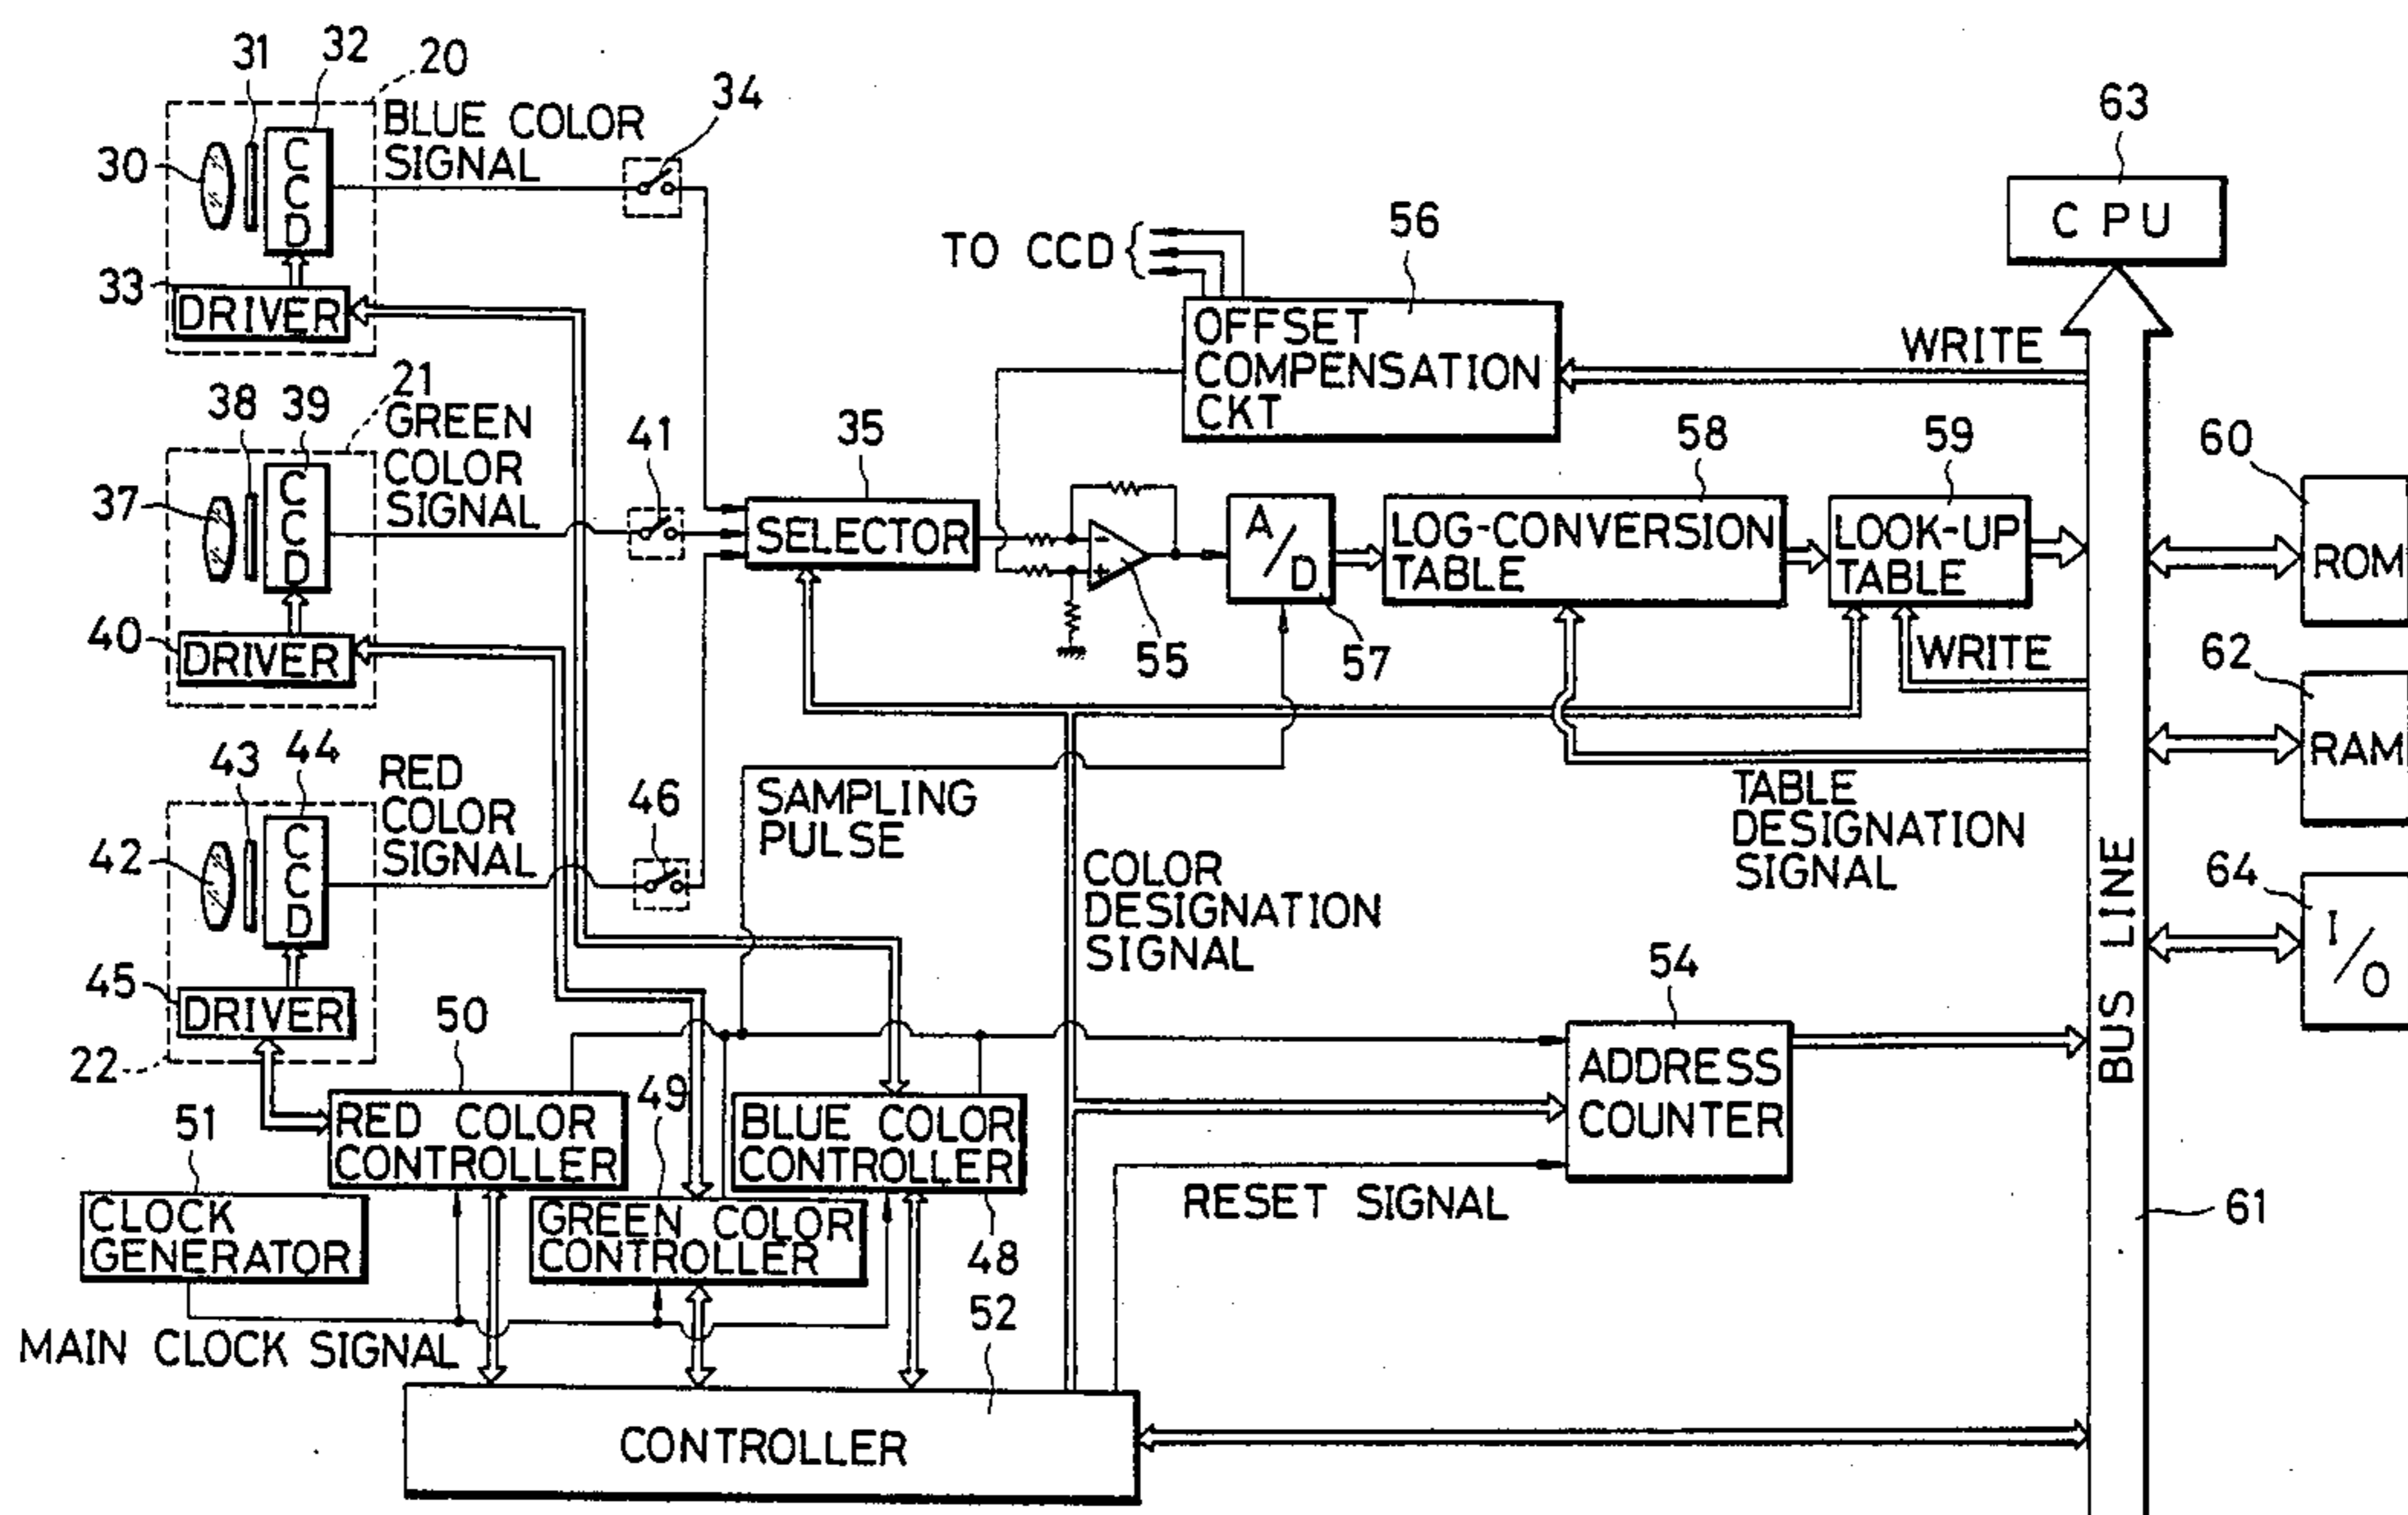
31 32 20
30 CCD
BLUE COLOR SIGNAL
34
33 DRIVER
21
38 39
GREEN COLOR SIGNAL
37 CCD
40 DRIVER
41
43 44
RED COLOR SIGNAL
42 CCD
45 DRIVER
22
46
TO CCD
56
OFFSET COMPENSATION CKT
63
C PU
WRITE
35
SELECTOR
55
A/D
57
58
LOG-CONVERSION TABLE
59
LOOK-UP TABLE
WRITE
60
ROM
62
RAM
64
I/O
SAMPLING PULSE
COLOR DESIGNATION SIGNAL
TABLE DESIGNATION SIGNAL
BUS LINE
54
ADDRESS COUNTER
50
RED COLOR CONTROLLER
49
BLUE COLOR CONTROLLER
GREEN COLOR CONTROLLER
48
52
51
CLOCK GENERATOR
MAIN CLOCK SIGNAL
RESET SIGNAL
61
CONTROLLER